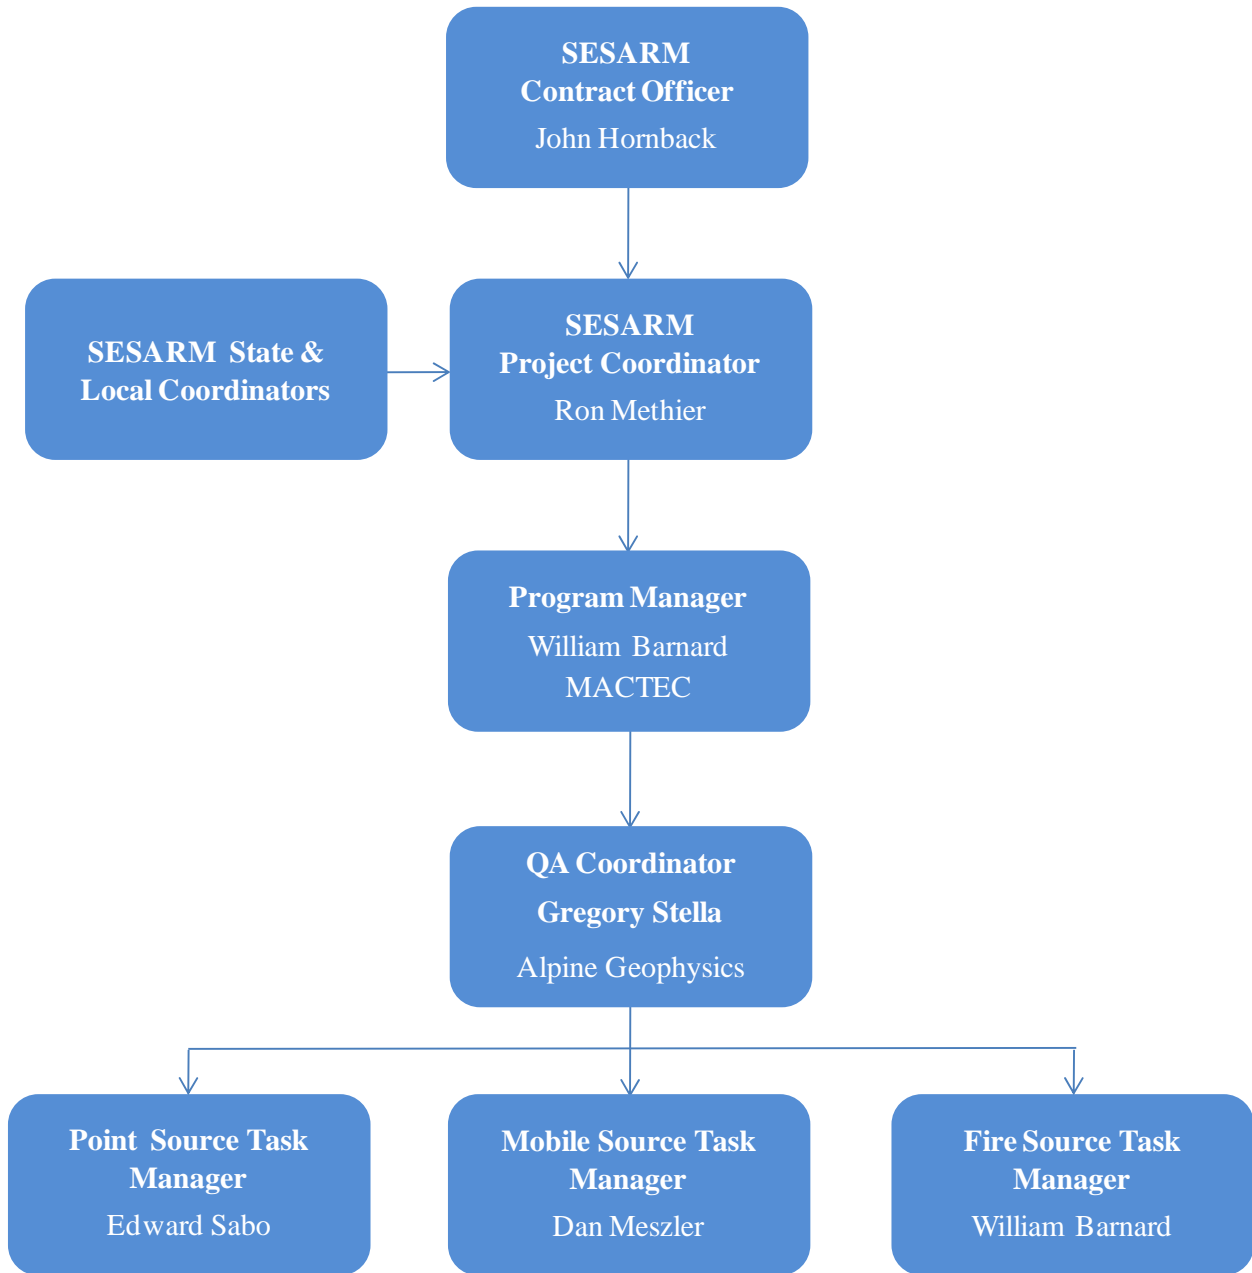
SESARM
Contract Officer
John Hornback

SESARM State & Local Coordinators

SESARM
Project Coordinator
Ron Methier

Program Manager
William Barnard
MACTEC

QA Coordinator
Gregory Stella
Alpine Geophysics

Point Source Task Manager
Edward Sabo

Mobile Source Task Manager
Dan Meszler

Fire Source Task Manager
William Barnard